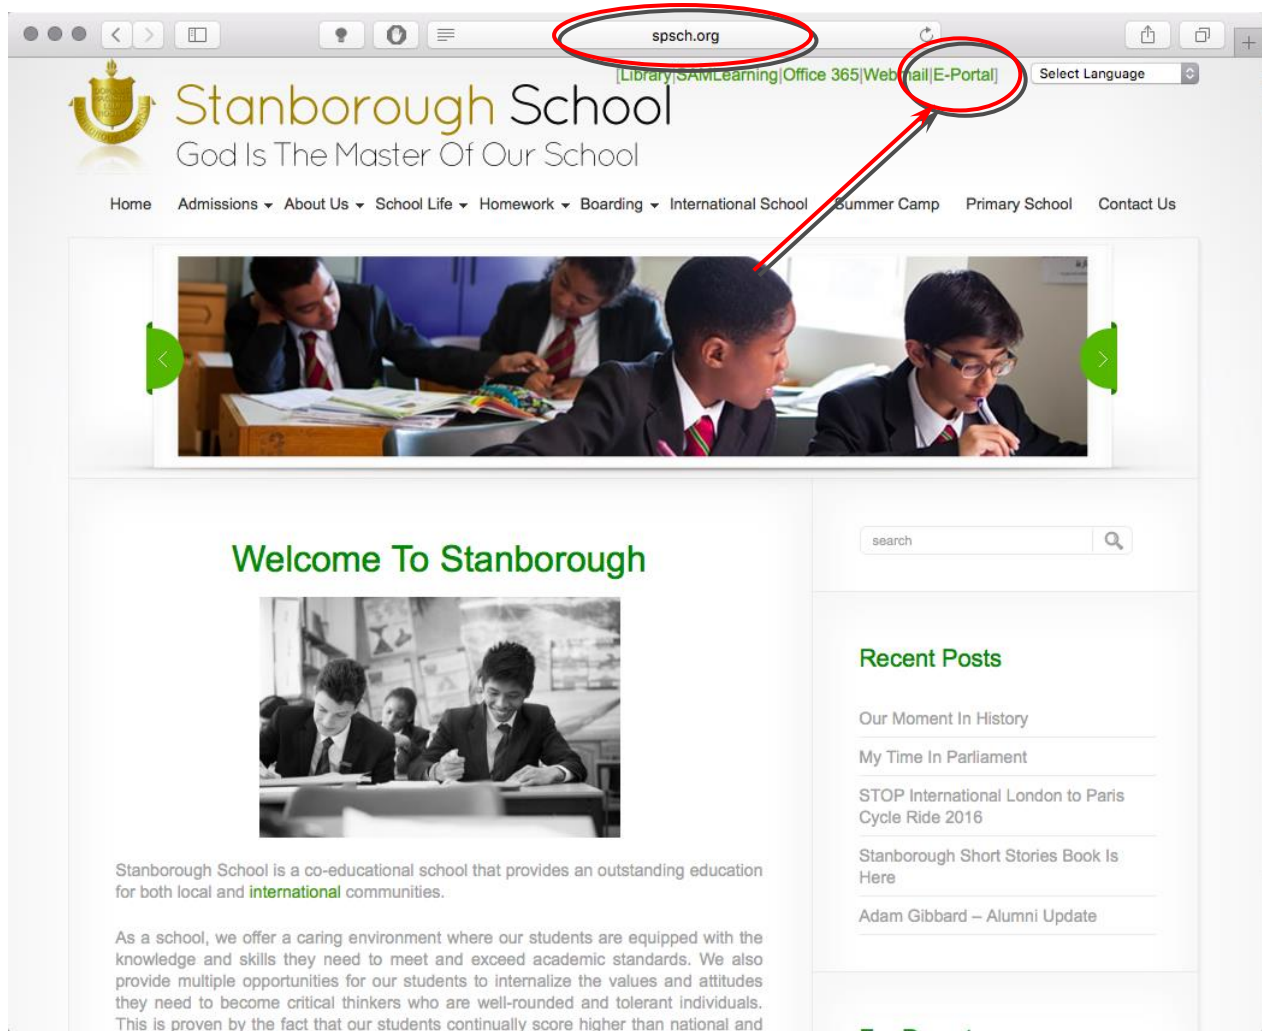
spsch.org

|Library|SAMLearning|Office 365|Webmail|E-Portal|

Select Language

Stanborough School
God Is The Master Of Our School

Home Admissions About Us School Life Homework Boarding International School Summer Camp Primary School Contact Us

Welcome To Stanborough

Stanborough School is a co-educational school that provides an outstanding education for both local and international communities.

As a school, we offer a caring environment where our students are equipped with the knowledge and skills they need to meet and exceed academic standards. We also provide multiple opportunities for our students to internalize the values and attitudes they need to become critical thinkers who are well-rounded and tolerant individuals. This is proven by the fact that our students continually score higher than national and

search

Recent Posts

Our Moment In History

My Time In Parliament

STOP International London to Paris Cycle Ride 2016

Stanborough Short Stories Book Is Here

Adam Gibbard – Alumni Update